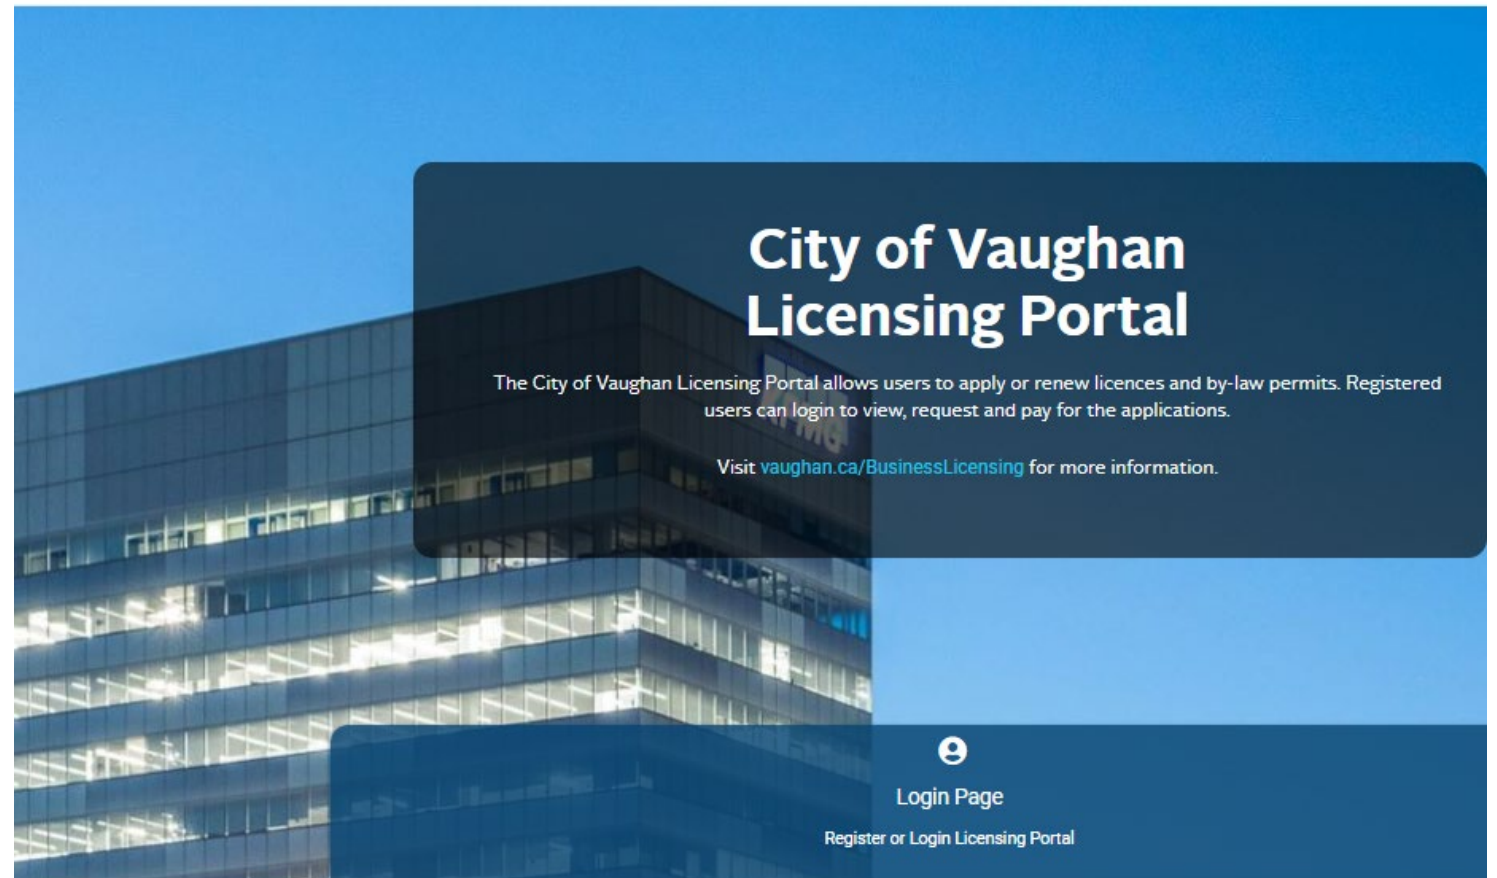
City of Vaughan Licensing Portal

The City of Vaughan Licensing Portal allows users to apply or renew licences and by-law permits. Registered users can login to view, request and pay for the applications.

Visit vaughan.ca/BusinessLicensing for more information.

KPMG

Login Page

Register or Login Licensing Portal